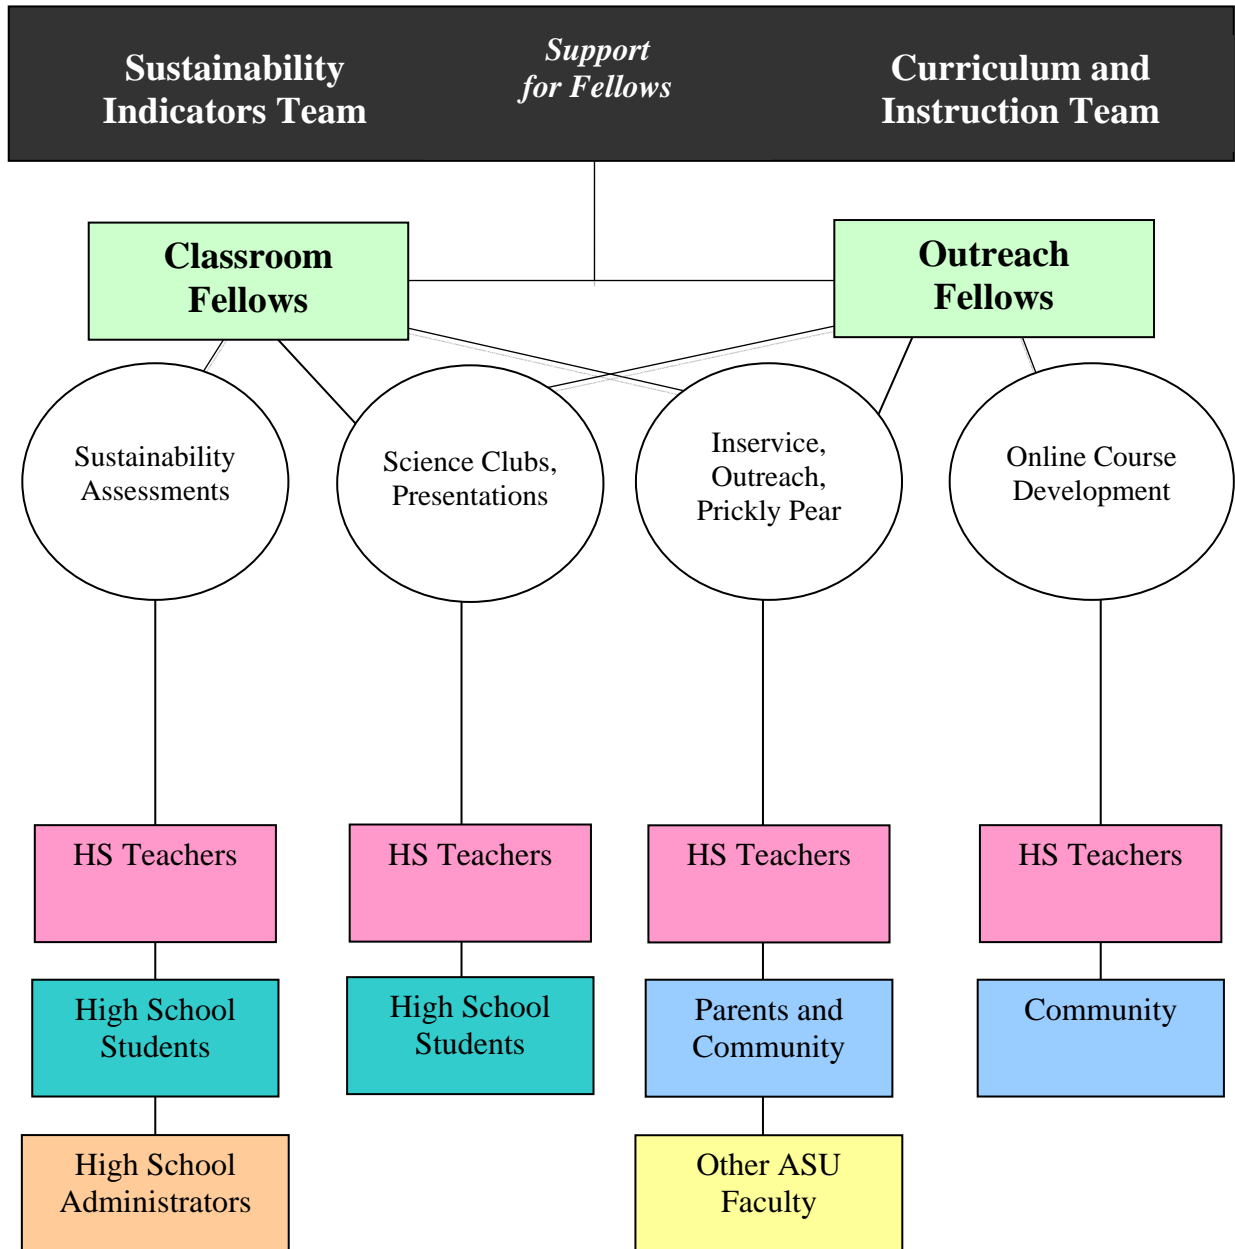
Sustainability Indicators Team

Support for Fellows

Curriculum and Instruction Team

Classroom Fellows

Outreach Fellows

Sustainability Assessments

Science Clubs, Presentations

Inservice, Outreach, Prickly Pear

Online Course Development

HS Teachers

HS Teachers

HS Teachers

HS Teachers

High School Students

High School Students

Parents and Community

Community

High School Administrators

Other ASU Faculty